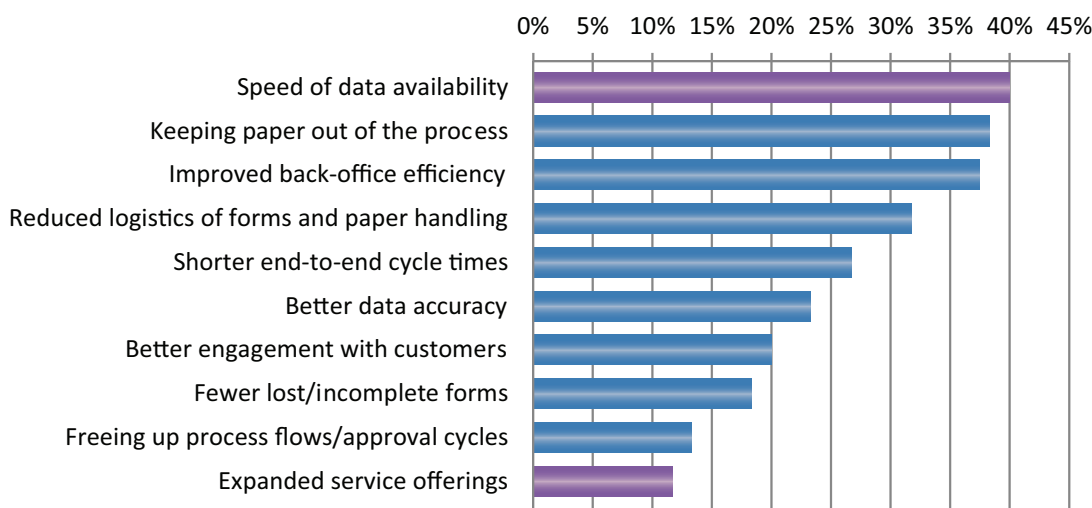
0% 5% 10% 15% 20% 25% 30% 35% 40% 45%

Speed of data availability
Keeping paper out of the process
Improved back-office efficiency
Reduced logistics of forms and paper handling
Shorter end-to-end cycle times
Better data accuracy
Better engagement with customers
Fewer lost/incomplete forms
Freeing up process flows/approval cycles
Expanded service offerings